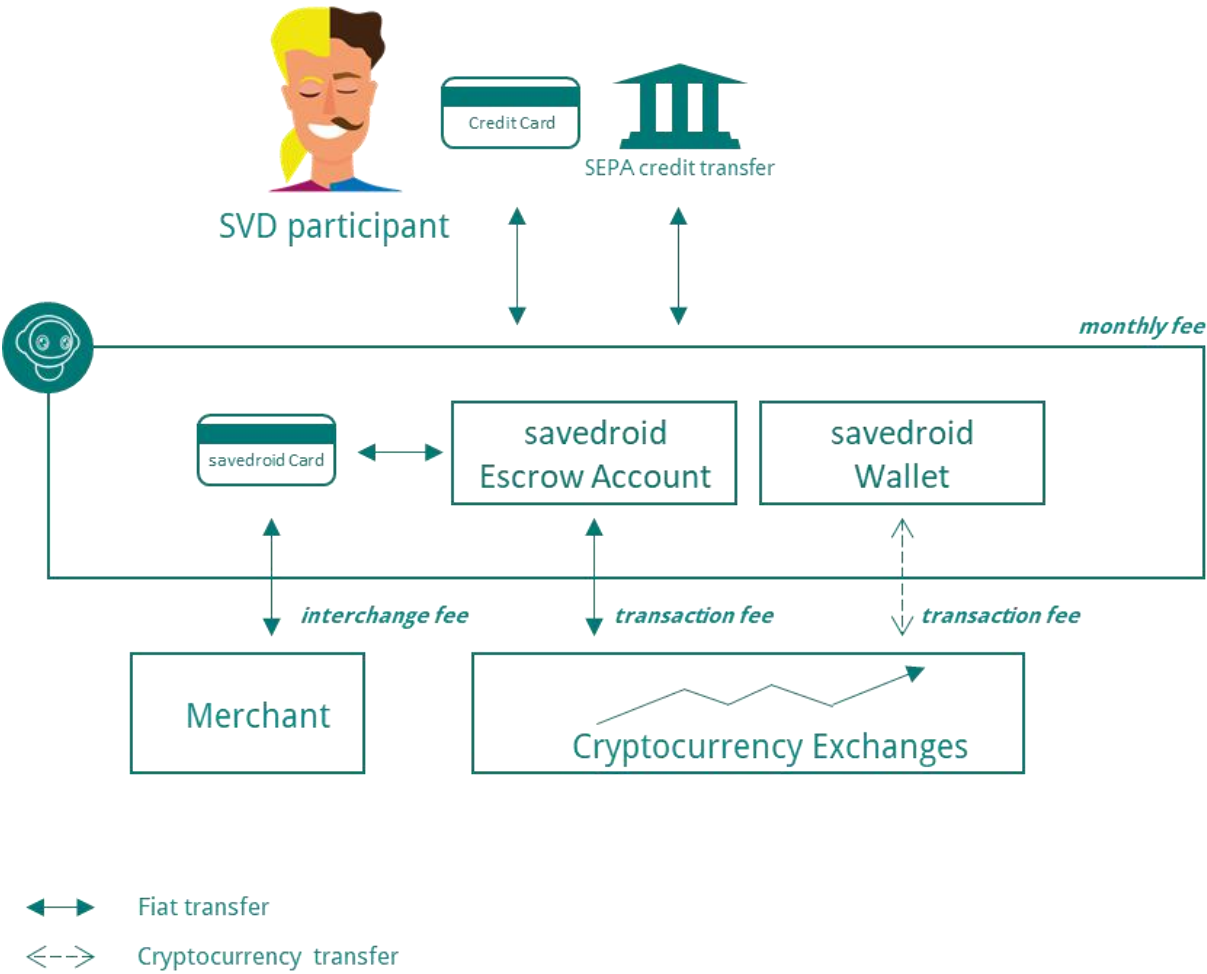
Credit Card

SEPA credit transfer

SVD participant

monthly fee

savedroid Card

savedroid Escrow Account

savedroid Wallet

interchange fee

transaction fee

transaction fee

Merchant

Cryptocurrency Exchanges

Fiat transfer

Cryptocurrency transfer